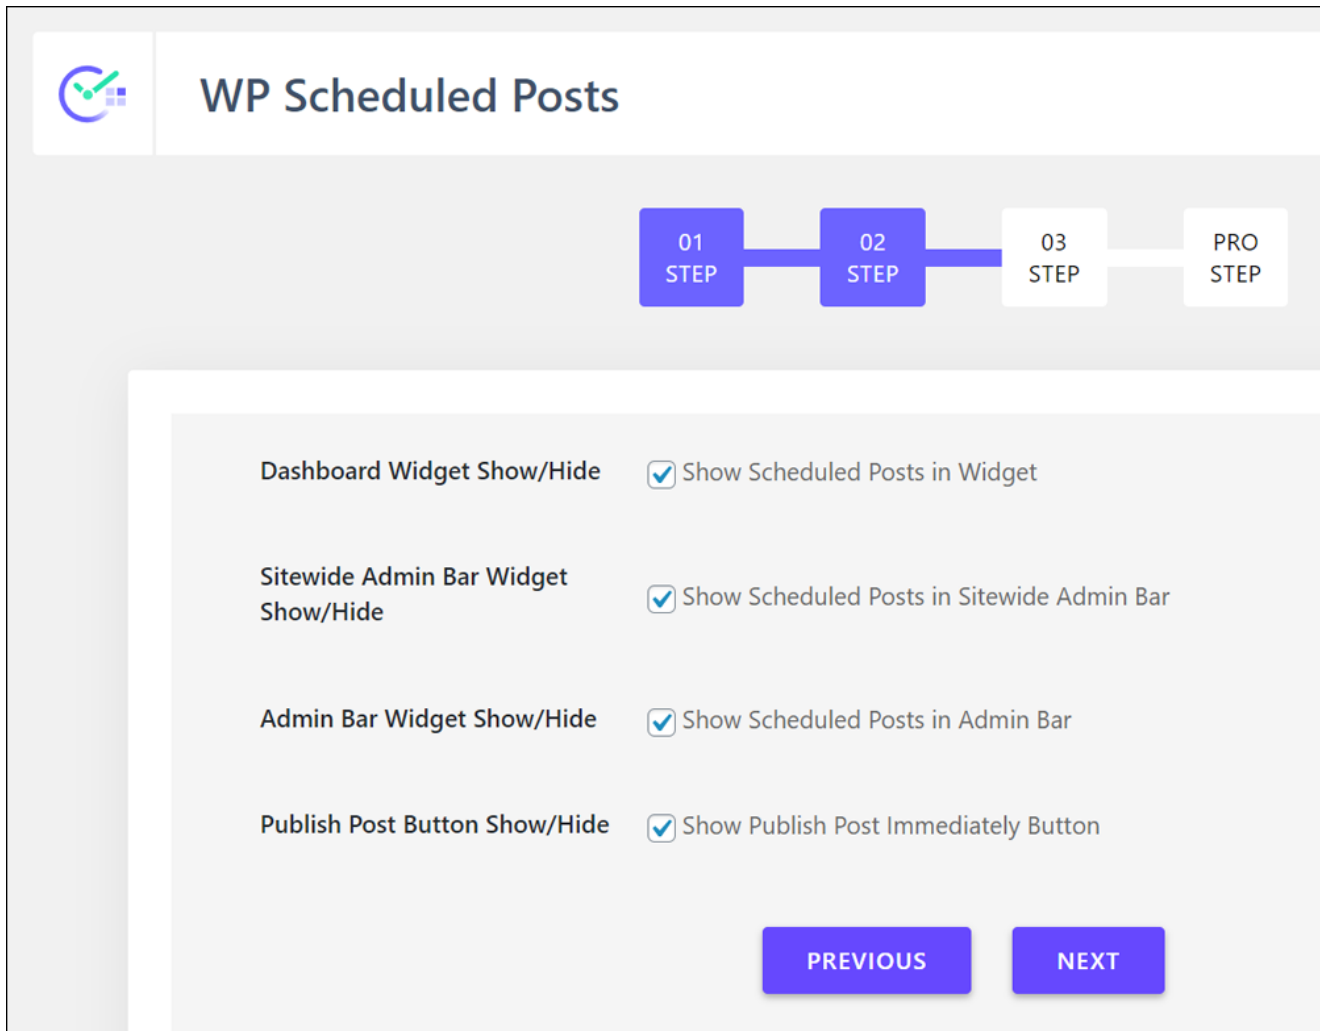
WP Scheduled Posts

01
STEP

02
STEP

03
STEP

PRO
STEP

Dashboard Widget Show/Hide
Show Scheduled Posts in Widget

Sitewide Admin Bar Widget Show/Hide
Show Scheduled Posts in Sitewide Admin Bar

Admin Bar Widget Show/Hide
Show Scheduled Posts in Admin Bar

Publish Post Button Show/Hide
Show Publish Post Immediately Button

PREVIOUS
NEXT